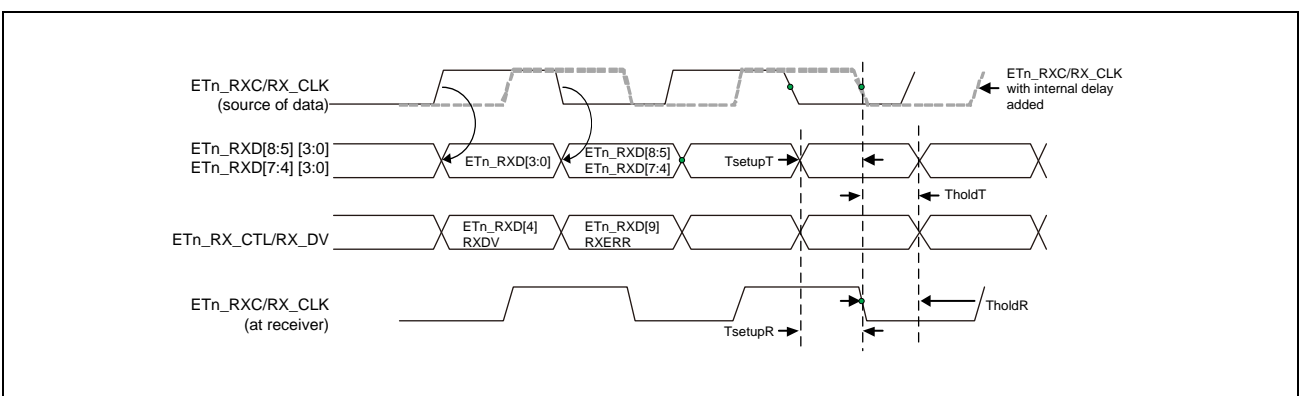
ETn_RXC/RX_CLK
(source of data)

ETn_RXC/RX_CLK
with internal delay
added

ETn_RXD[8:5] [3:0]
ETn_RXD[7:4] [3:0]

ETn_RXD[3:0]

ETn_RXD[8:5]
ETn_RXD[7:4]

TsetupT

TholdT

ETn_RX_CTL/RX_DV

ETn_RXD[4]
RXDV

ETn_RXD[9]
RXERR

ETn_RXC/RX_CLK
(at receiver)

TholdR

TsetupR